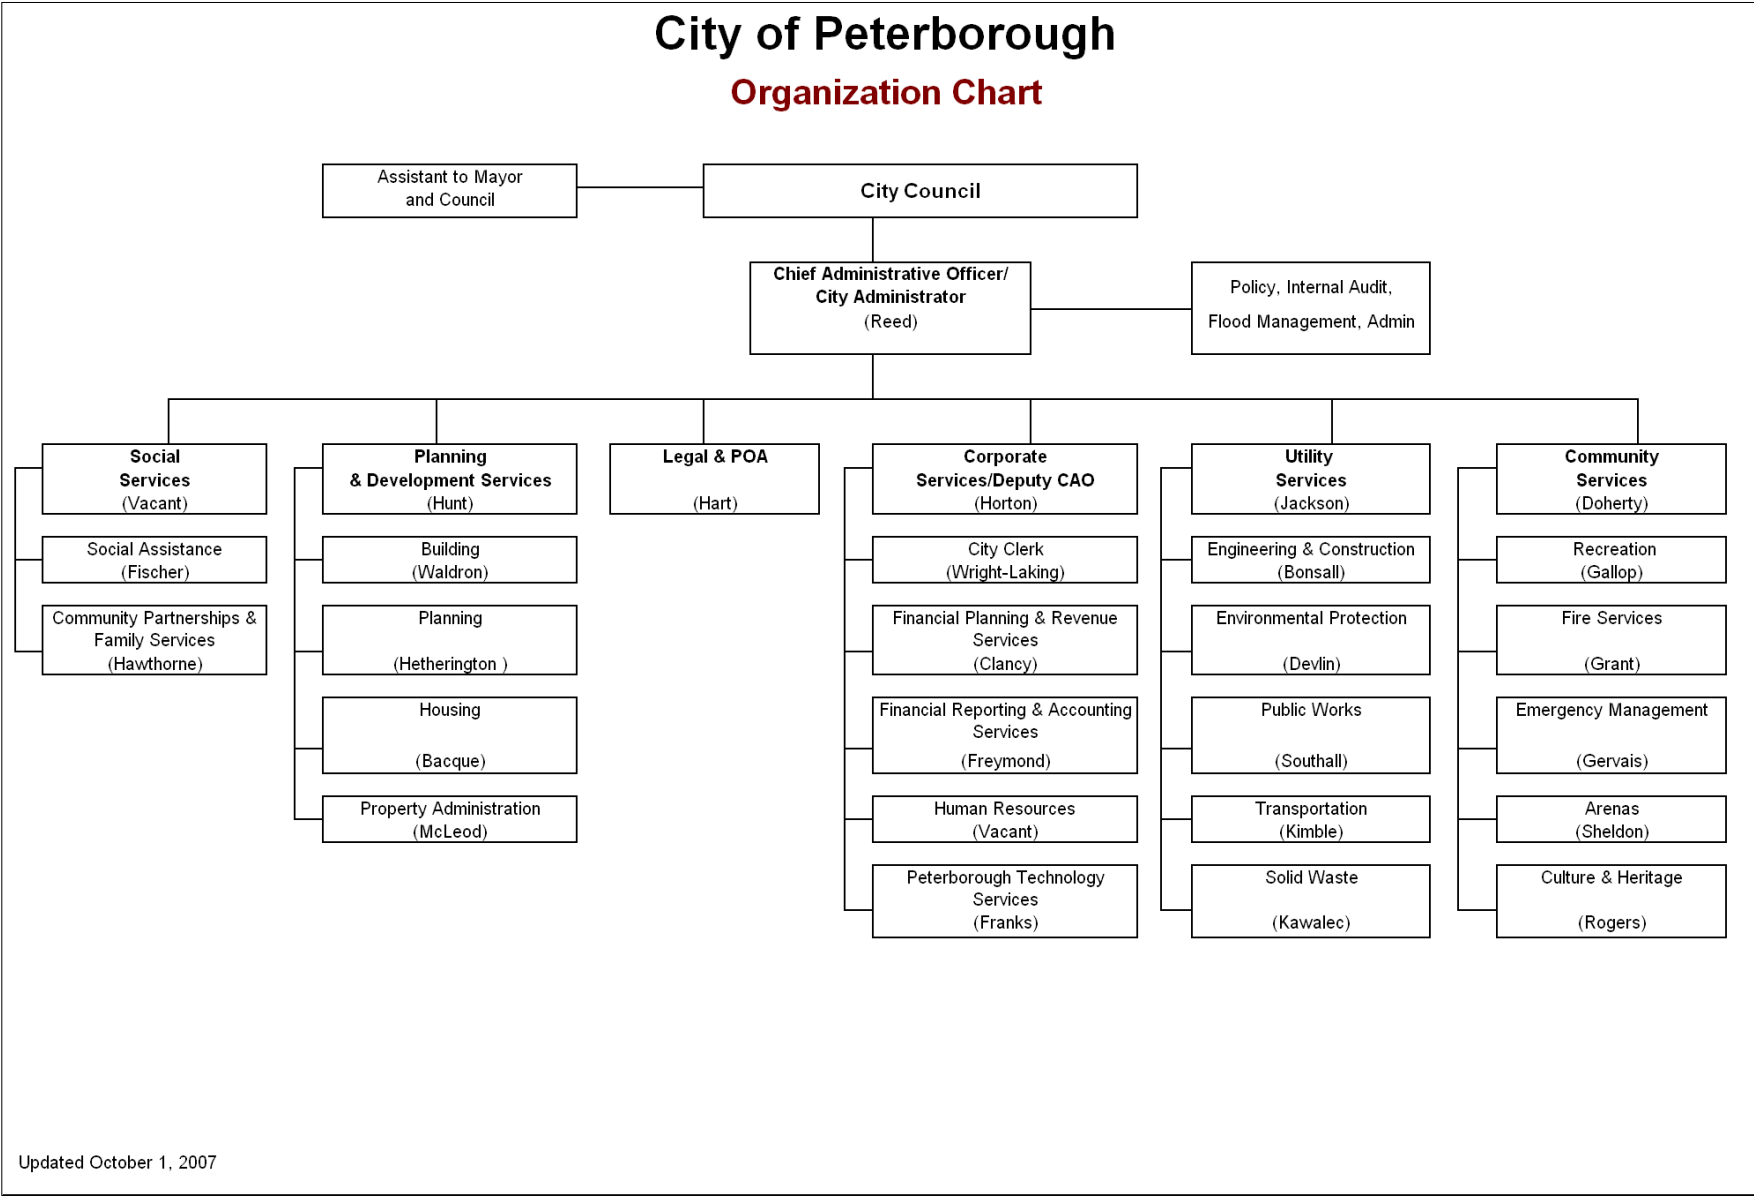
City of Peterborough

Organization Chart

Assistant to Mayor and Council

City Council

Chief Administrative Officer/ City Administrator (Reed)

Policy, Internal Audit, Flood Management, Admin

Social Services (Vacant)

Social Assistance (Fischer)

Community Partnerships & Family Services (Hawthorne)

Planning & Development Services (Hunt)

Building (Waldron)

Planning (Hetherington )

Housing (Bacque)

Property Administration (McLeod)

Legal & POA (Hart)

Corporate Services/Deputy CAO (Horton)

City Clerk (Wright-Laking)

Financial Planning & Revenue Services (Clancy)

Financial Reporting & Accounting Services (Freymond)

Human Resources (Vacant)

Peterborough Technology Services (Franks)

Utility Services (Jackson)

Engineering & Construction (Bonsall)

Environmental Protection (Devlin)

Public Works (Southall)

Transportation (Kimble)

Solid Waste (Kawalec)

Community Services (Doherty)

Recreation (Gallop)

Fire Services (Grant)

Emergency Management (Gervais)

Arenas (Sheldon)

Culture & Heritage (Rogers)

Updated October 1, 2007